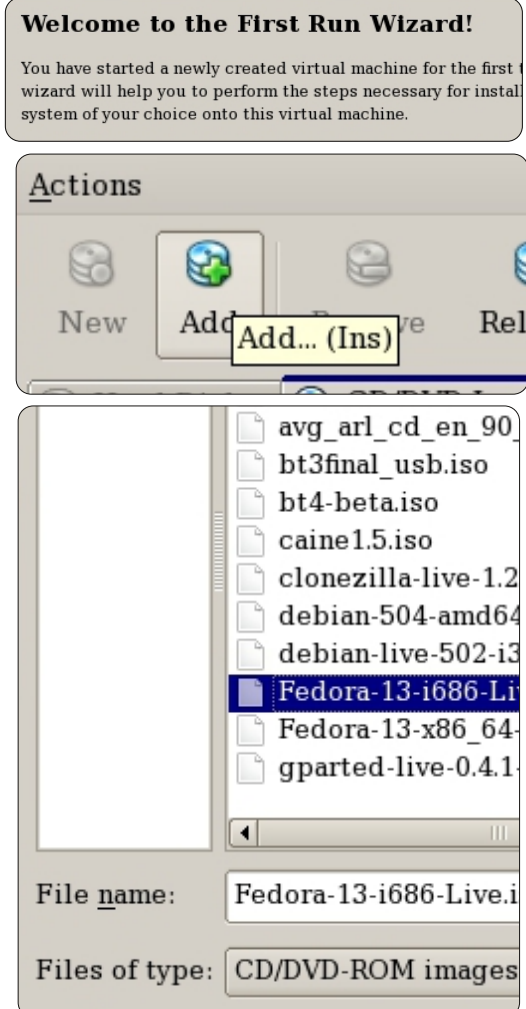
Welcome to the First Run Wizard!

You have started a newly created virtual machine for the first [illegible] wizard will help you to perform the steps necessary for instal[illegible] system of your choice onto this virtual machine.

Actions

New Add Add... (Ins) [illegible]ve Rel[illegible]

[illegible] CD/DVD-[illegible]

avg_arl_cd_en_90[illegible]
bt3final_usb.iso
bt4-beta.iso
caine1.5.iso
clonezilla-live-1.2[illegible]
debian-504-amd64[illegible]
debian-live-502-i3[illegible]
Fedora-13-i686-Li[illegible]
Fedora-13-x86_64-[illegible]
gparted-live-0.4.1-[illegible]

File name: Fedora-13-i686-Live.i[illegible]

Files of type: CD/DVD-ROM images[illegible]